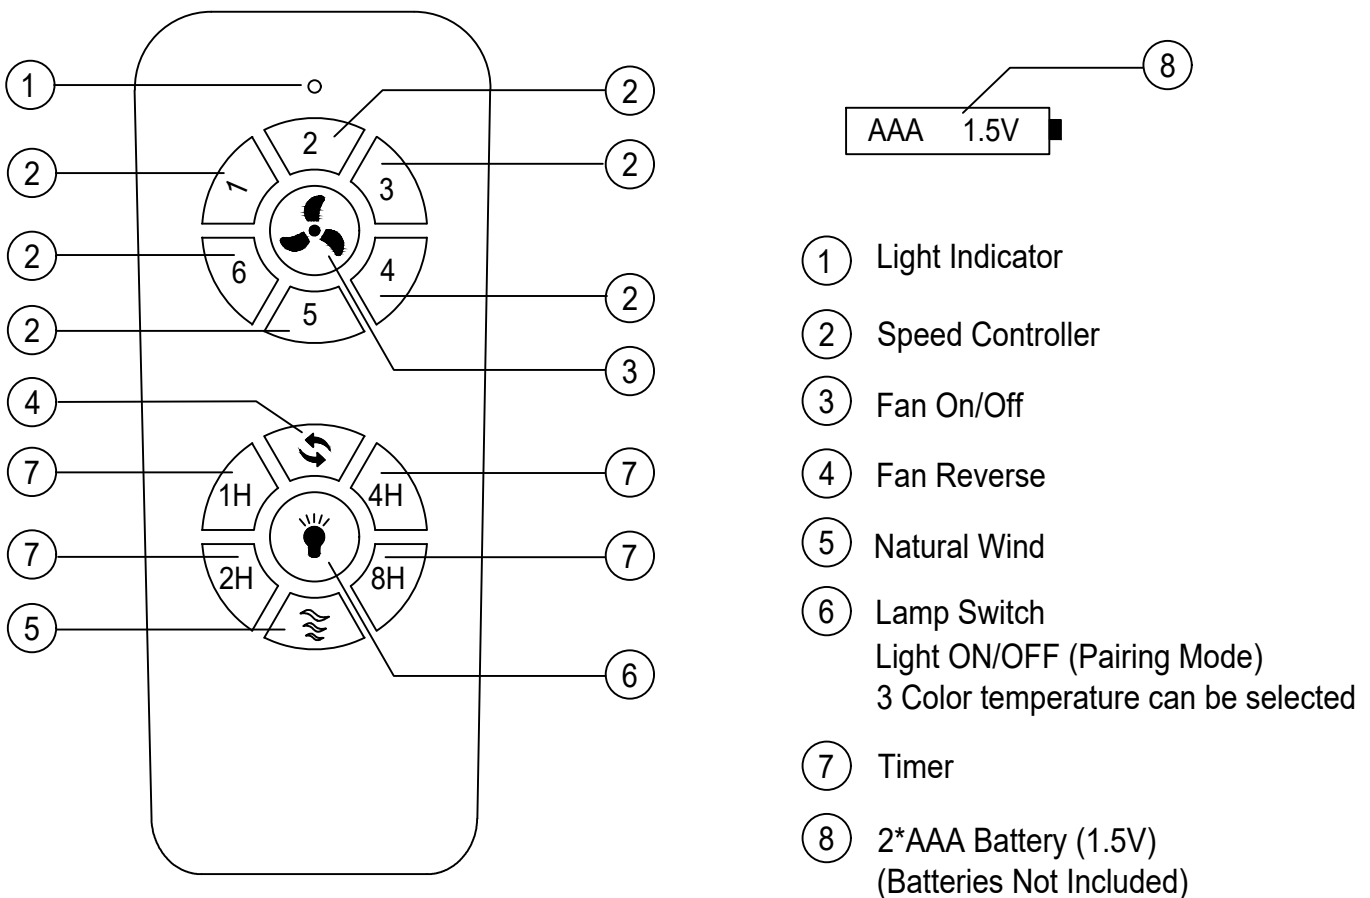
1
2
2
2
2
2
2
2
3
4
7
7
7
7
5
6
2
1
3
6
4
5
1H
4H
2H
8H

8
AAA 1.5V

1 Light Indicator
2 Speed Controller
3 Fan On/Off
4 Fan Reverse
5 Natural Wind
6 Lamp Switch
Light ON/OFF (Pairing Mode)
3 Color temperature can be selected
7 Timer
8 2*AAA Battery (1.5V)
(Batteries Not Included)